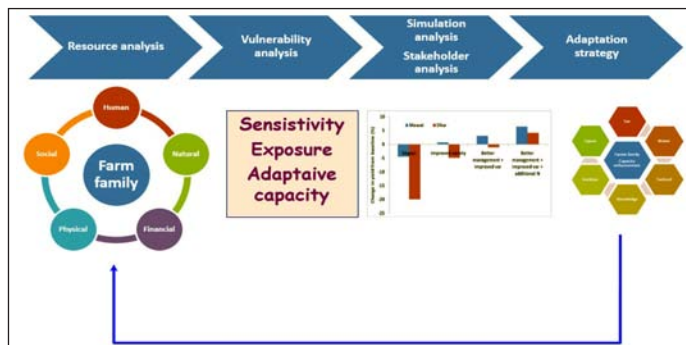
Resource analysis

Vulnerability analysis

Simulation analysis
Stakeholder analysis

Adaptation strategy

Human
Natural
Financial
Physical
Social
Farm family

Sensitivity
Exposure
Adaptaive capacity

Maize
Other
Change in yield from baseline (%)
10
5
0
-5
-10
-15
-20
-25
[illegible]
Improved variety
Better management + improved var
Better management + improved var + additional N

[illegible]
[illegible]
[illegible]
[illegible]
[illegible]
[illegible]
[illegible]